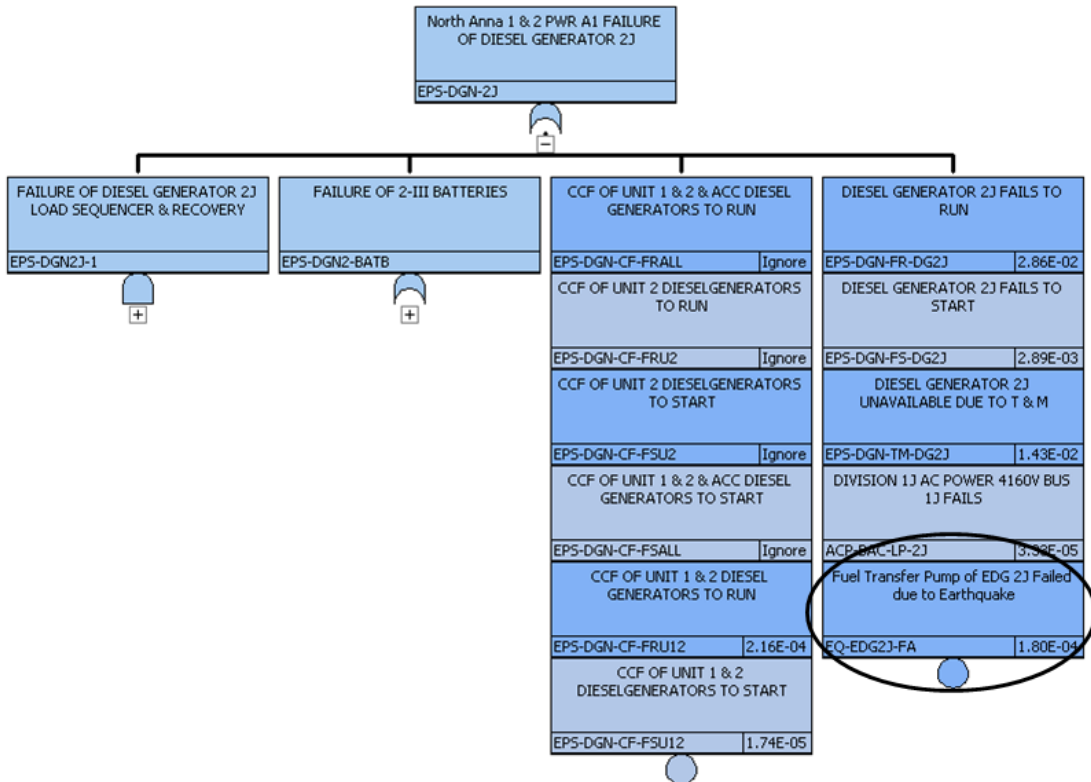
North Anna 1 & 2 PWR A1 FAILURE OF DIESEL GENERATOR 2J

EPS-DGN-2J

−

FAILURE OF DIESEL GENERATOR 2J LOAD SEQUENCER & RECOVERY

EPS-DGN2J-1

+

FAILURE OF 2-III BATTERIES

EPS-DGN2-BATB

+

CCF OF UNIT 1 & 2 & ACC DIESEL GENERATORS TO RUN

EPS-DGN-CF-FRALL | Ignore

CCF OF UNIT 2 DIESELGENERATORS TO RUN

EPS-DGN-CF-FRU2 | Ignore

CCF OF UNIT 2 DIESELGENERATORS TO START

EPS-DGN-CF-FSU2 | Ignore

CCF OF UNIT 1 & 2 & ACC DIESEL GENERATORS TO START

EPS-DGN-CF-FSALL | Ignore

CCF OF UNIT 1 & 2 DIESEL GENERATORS TO RUN

EPS-DGN-CF-FRU12 | 2.16E-04

CCF OF UNIT 1 & 2 DIESELGENERATORS TO START

EPS-DGN-CF-FSU12 | 1.74E-05

DIESEL GENERATOR 2J FAILS TO RUN

EPS-DGN-FR-DG2J | 2.86E-02

DIESEL GENERATOR 2J FAILS TO START

EPS-DGN-FS-DG2J | 2.89E-03

DIESEL GENERATOR 2J UNAVAILABLE DUE TO T & M

EPS-DGN-TM-DG2J | 1.43E-02

DIVISION 1J AC POWER 4160V BUS 1J FAILS

ACP-BAC-LP-2J | 3.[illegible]E-05

Fuel Transfer Pump of EDG 2J Failed due to Earthquake

EQ-EDG2J-FA | 1.80E-04